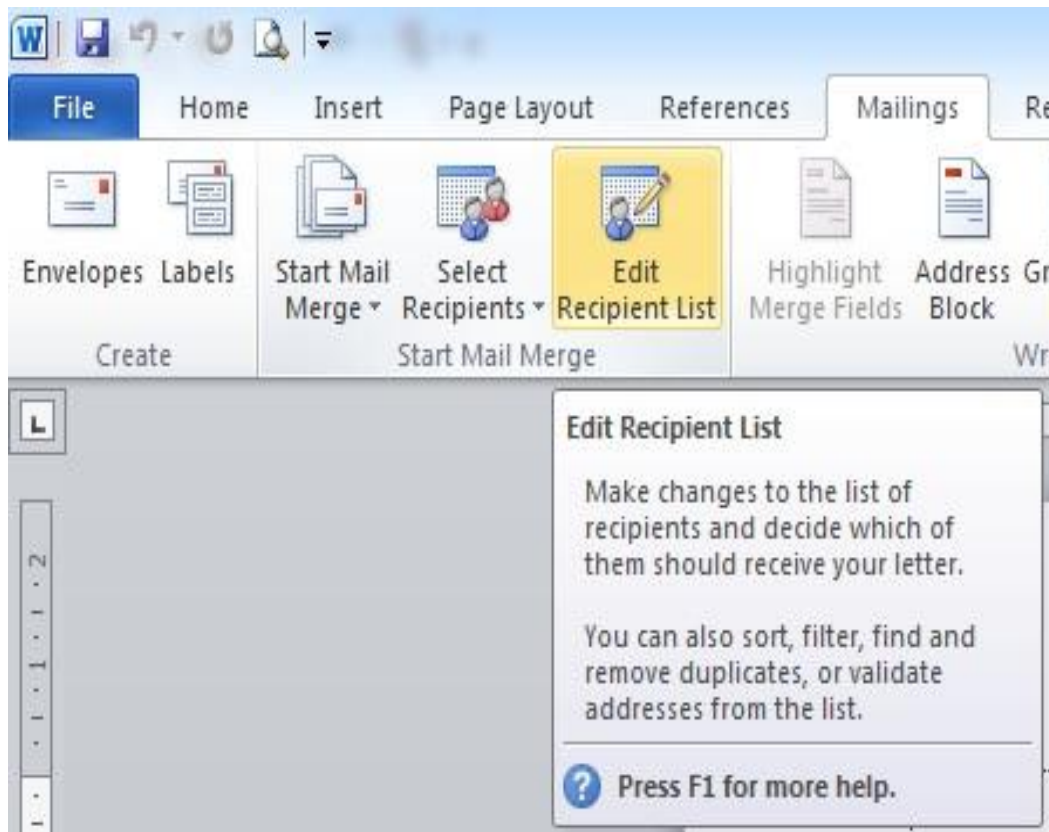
W

File Home Insert Page Layout References Mailings Re

Envelopes Labels

Create

Start Mail Merge

Select Recipients

Edit Recipient List

Start Mail Merge

Highlight Merge Fields

Address Block

Gr

Wr

L

Edit Recipient List

Make changes to the list of recipients and decide which of them should receive your letter.

You can also sort, filter, find and remove duplicates, or validate addresses from the list.

Press F1 for more help.

2

1